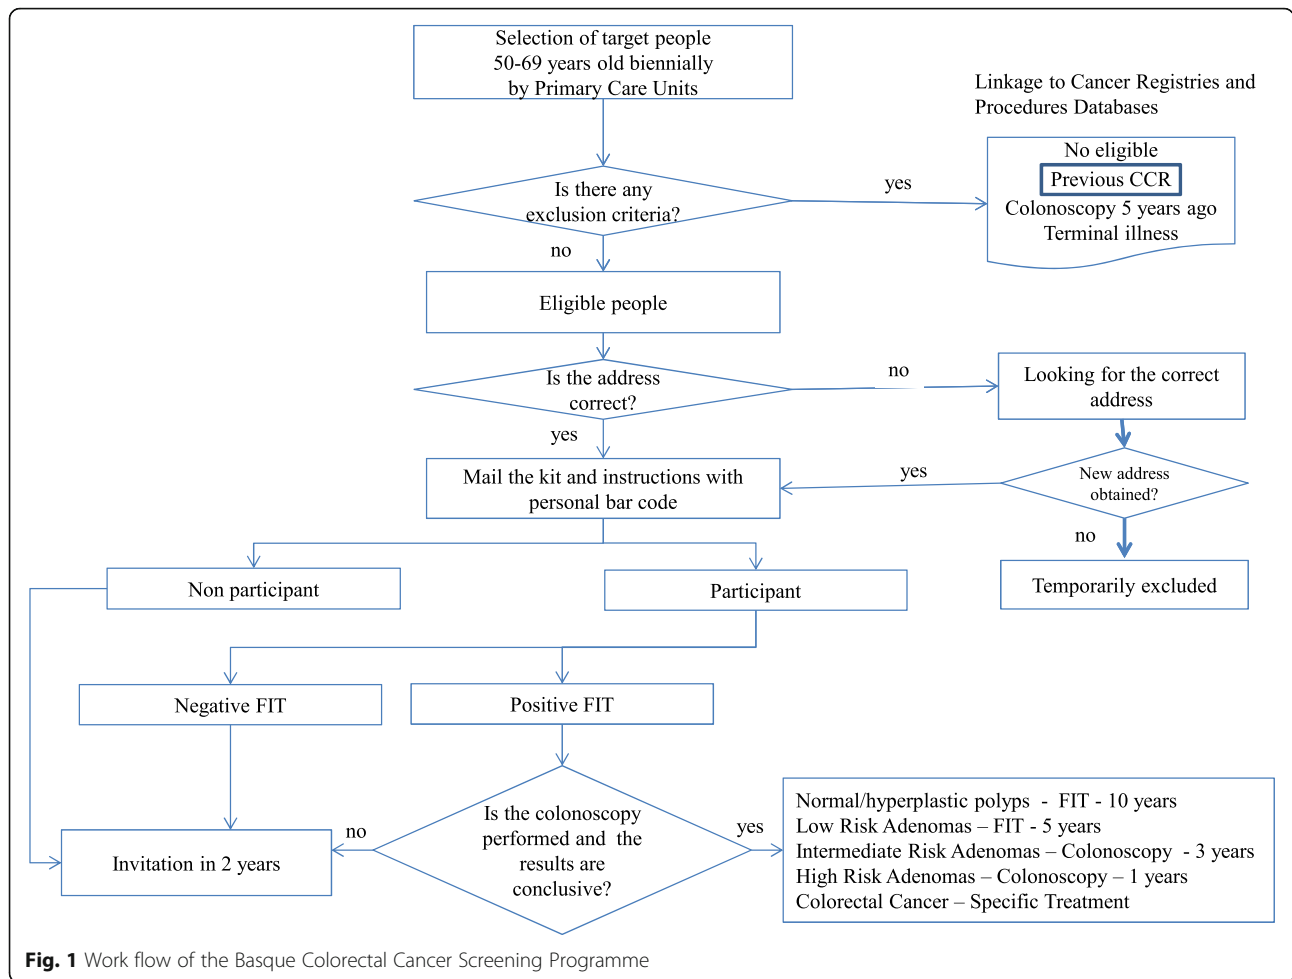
Selection of target people 50-69 years old biennially by Primary Care Units

Linkage to Cancer Registries and Procedures Databases

Is there any exclusion criteria?

yes

No eligible
Previous CCR
Colonoscopy 5 years ago
Terminal illness

no

Eligible people

Is the address correct?

no

Looking for the correct address

yes

Mail the kit and instructions with personal bar code

yes

New address obtained?

no

Temporarily excluded

Non participant

Participant

Negative FIT

Positive FIT

Is the colonoscopy performed and the results are conclusive?

no

yes

Invitation in 2 years

Normal/hyperplastic polyps - FIT - 10 years
Low Risk Adenomas – FIT - 5 years
Intermediate Risk Adenomas – Colonoscopy - 3 years
High Risk Adenomas – Colonoscopy – 1 years
Colorectal Cancer – Specific Treatment

Fig. 1 Work flow of the Basque Colorectal Cancer Screening Programme